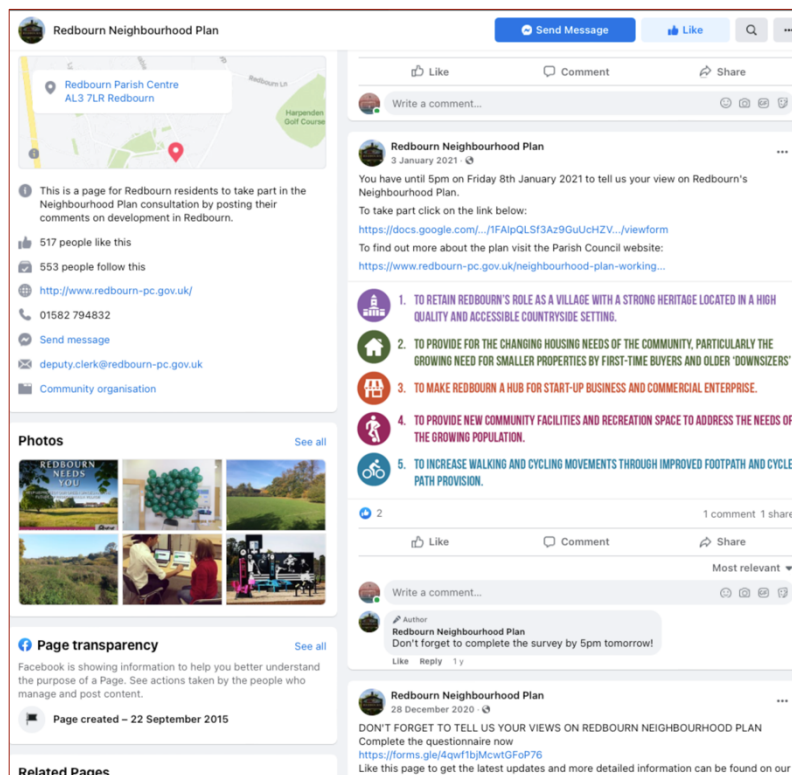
Redbourn Neighbourhood Plan

Send Message

Like

Redbourn Parish Centre
AL3 7LR Redbourn

Redbourn Ln

Harpenden Golf Course

This is a page for Redbourn residents to take part in the Neighbourhood Plan consultation by posting their comments on development in Redbourn.

517 people like this

553 people follow this

http://www.redbourn-pc.gov.uk/

01582 794832

Send message

deputy.clerk@redbourn-pc.gov.uk

Community organisation

Photos

See all

REDBOURN NEEDS YOU

Page transparency

See all

Facebook is showing information to help you better understand the purpose of a Page. See actions taken by the people who manage and post content.

Page created – 22 September 2015

Related Pages

Like

Comment

Share

Write a comment...

Redbourn Neighbourhood Plan
3 January 2021 ·

You have until 5pm on Friday 8th January 2021 to tell us your view on Redbourn's Neighbourhood Plan.

To take part click on the link below:

https://docs.google.com/.../1FAIpQLSf3Az9GuUcHZV.../viewform

To find out more about the plan visit the Parish Council website:

https://www.redbourn-pc.gov.uk/neighbourhood-plan-working...

1. TO RETAIN REDBOURN'S ROLE AS A VILLAGE WITH A STRONG HERITAGE LOCATED IN A HIGH QUALITY AND ACCESSIBLE COUNTRYSIDE SETTING.

2. TO PROVIDE FOR THE CHANGING HOUSING NEEDS OF THE COMMUNITY, PARTICULARLY THE GROWING NEED FOR SMALLER PROPERTIES BY FIRST-TIME BUYERS AND OLDER 'DOWNSIZERS'

3. TO MAKE REDBOURN A HUB FOR START-UP BUSINESS AND COMMERCIAL ENTERPRISE.

4. TO PROVIDE NEW COMMUNITY FACILITIES AND RECREATION SPACE TO ADDRESS THE NEEDS OF THE GROWING POPULATION.

5. TO INCREASE WALKING AND CYCLING MOVEMENTS THROUGH IMPROVED FOOTPATH AND CYCLE PATH PROVISION.

2

1 comment 1 share

Like

Comment

Share

Most relevant

Write a comment...

Author
Redbourn Neighbourhood Plan
Don't forget to complete the survey by 5pm tomorrow!

Like Reply 1 y

Redbourn Neighbourhood Plan
28 December 2020 ·

DON'T FORGET TO TELL US YOUR VIEWS ON REDBOURN NEIGHBOURHOOD PLAN
Complete the questionnaire now
https://forms.gle/4qwf1bjMcwtGFoP76
Like this page to get the latest updates and more detailed information can be found on our